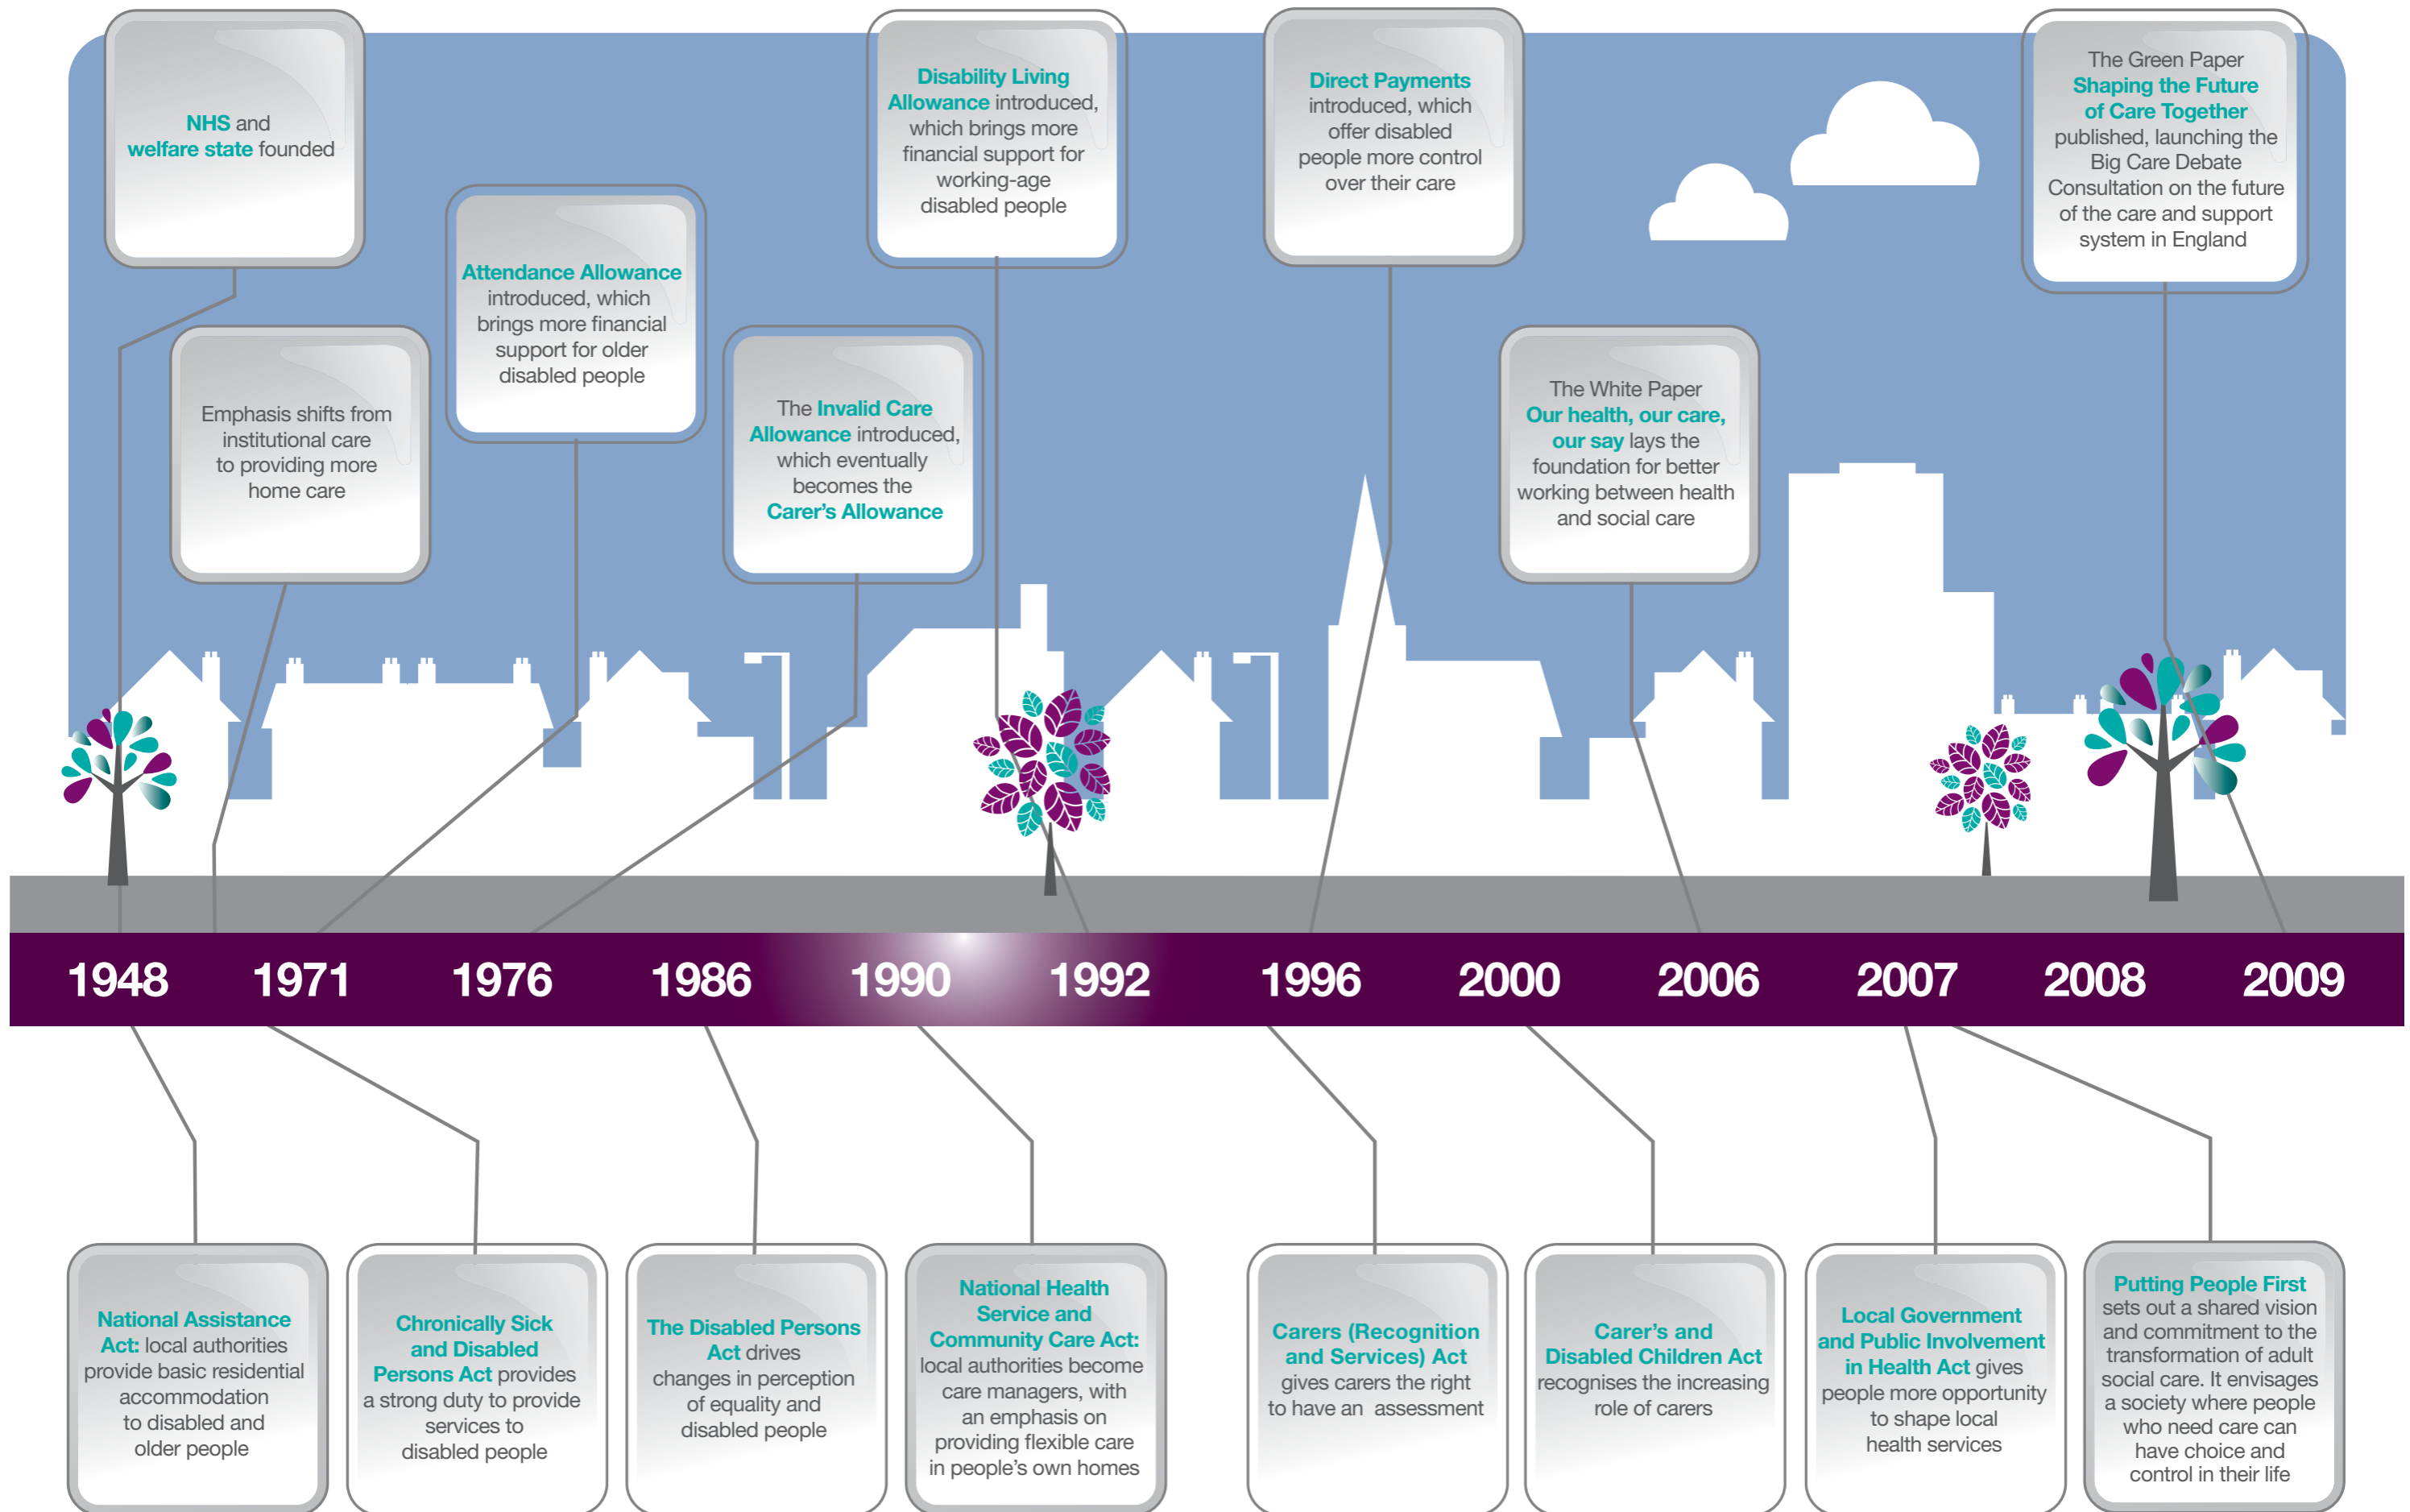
NHS and welfare state founded

Emphasis shifts from institutional care to providing more home care

Attendance Allowance introduced, which brings more financial support for older disabled people

The Invalid Care Allowance introduced, which eventually becomes the Carer's Allowance

Disability Living Allowance introduced, which brings more financial support for working-age disabled people

Direct Payments introduced, which offer disabled people more control over their care

The White Paper Our health, our care, our say lays the foundation for better working between health and social care

The Green Paper Shaping the Future of Care Together published, launching the Big Care Debate Consultation on the future of the care and support system in England

1948 1971 1976 1986 1990 1992 1996 2000 2006 2007 2008 2009

National Assistance Act: local authorities provide basic residential accommodation to disabled and older people

Chronically Sick and Disabled Persons Act provides a strong duty to provide services to disabled people

The Disabled Persons Act drives changes in perception of equality and disabled people

National Health Service and Community Care Act: local authorities become care managers, with an emphasis on providing flexible care in people's own homes

Carers (Recognition and Services) Act gives carers the right to have an assessment

Carer's and Disabled Children Act recognises the increasing role of carers

Local Government and Public Involvement in Health Act gives people more opportunity to shape local health services

Putting People First sets out a shared vision and commitment to the transformation of adult social care. It envisages a society where people who need care can have choice and control in their life